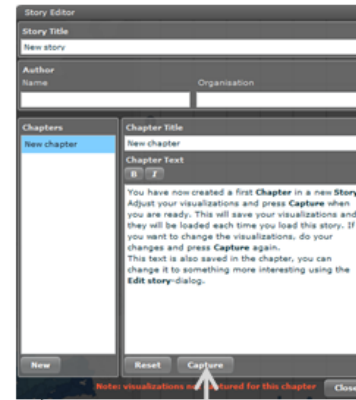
Story Editor

Story Title

New story

Author

Name

Organisation

Chapters

New chapter

Chapter Title

New chapter

Chapter Text

B I

You have now created a first Chapter in a new Story. Adjust your visualizations and press Capture when you are ready. This will save your visualizations and they will be loaded each time you load this story. If you want to change the visualizations, do your changes and press Capture again.
This text is also saved in the chapter, you can change it to something more interesting using the Edit story-dialog.

New

Reset

Capture

Note: visualizations n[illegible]tured for this chapter

Close